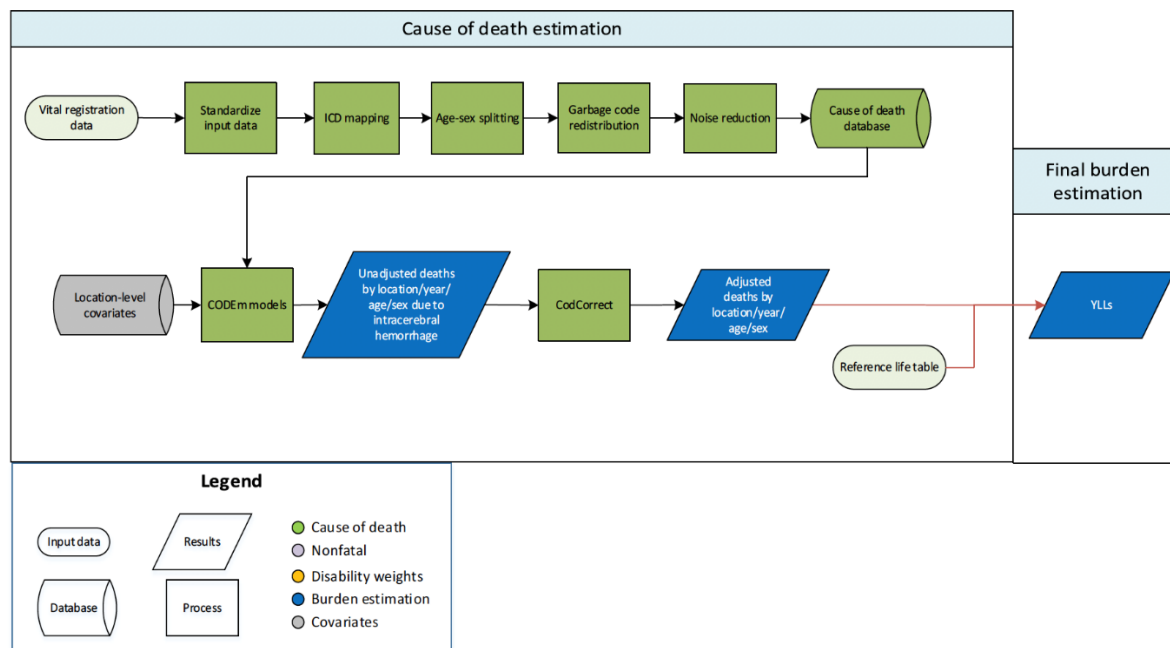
Cause of death estimation

Vital registration data

Standardize input data

ICD mapping

Age-sex splitting

Garbage code redistribution

Noise reduction

Cause of death database

Final burden estimation

Location-level covariates

CODEm models

Unadjusted deaths by location/year/ age/sex due to intracerebral hemorrhage

CodCorrect

Adjusted deaths by location/year/ age/sex

YLLs

Reference life table

Legend

Input data

Results

Database

Process

Cause of death

Nonfatal

Disability weights

Burden estimation

Covariates